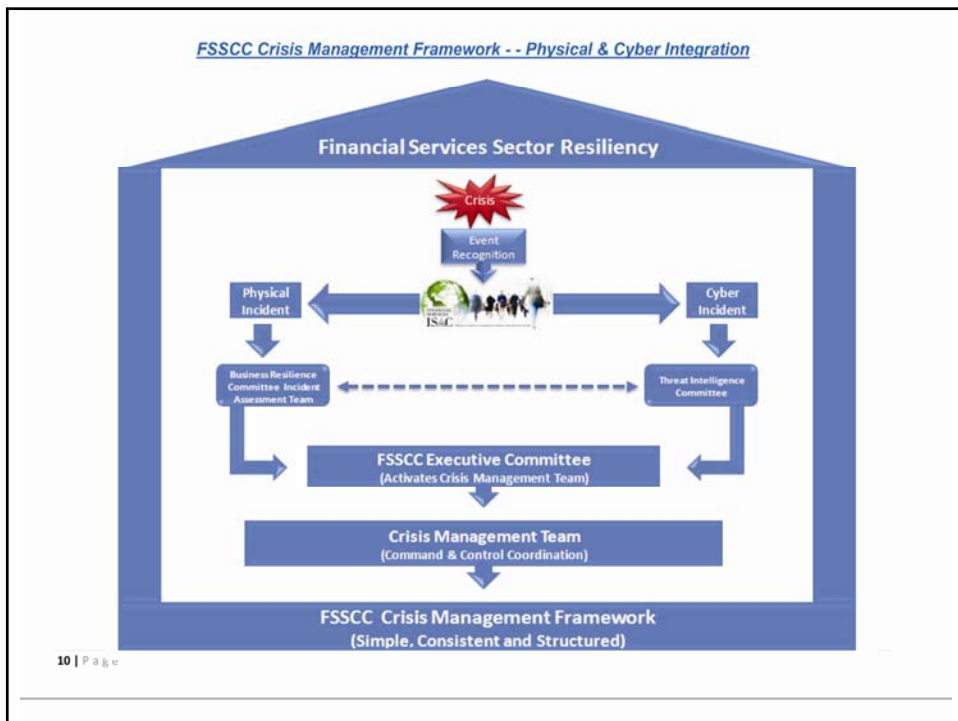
FSSCC Crisis Management Framework - - Physical & Cyber Integration

Financial Services Sector Resiliency

Crisis

Event Recognition

Physical Incident

ISAC

Cyber Incident

Business Resilience Committee Incident Assessment Team

Threat Intelligence Committee

FSSCC Executive Committee
(Activates Crisis Management Team)

Crisis Management Team
(Command & Control Coordination)

FSSCC Crisis Management Framework
(Simple, Consistent and Structured)

10 | Page